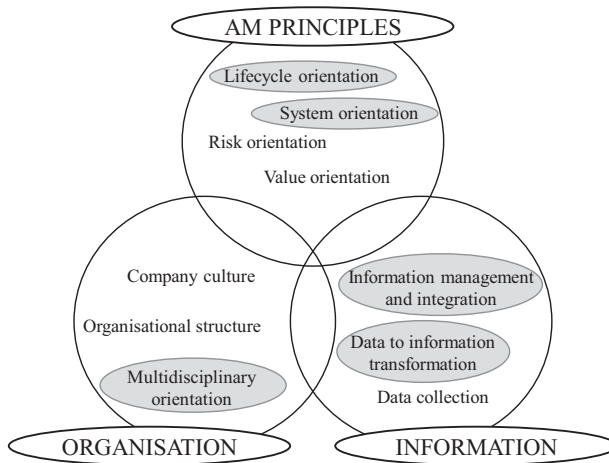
AM PRINCIPLES

Lifecycle orientation

System orientation

Risk orientation

Value orientation

Company culture

Organisational structure

Multidisciplinary orientation

Information management and integration

Data to information transformation

Data collection

ORGANISATION

INFORMATION